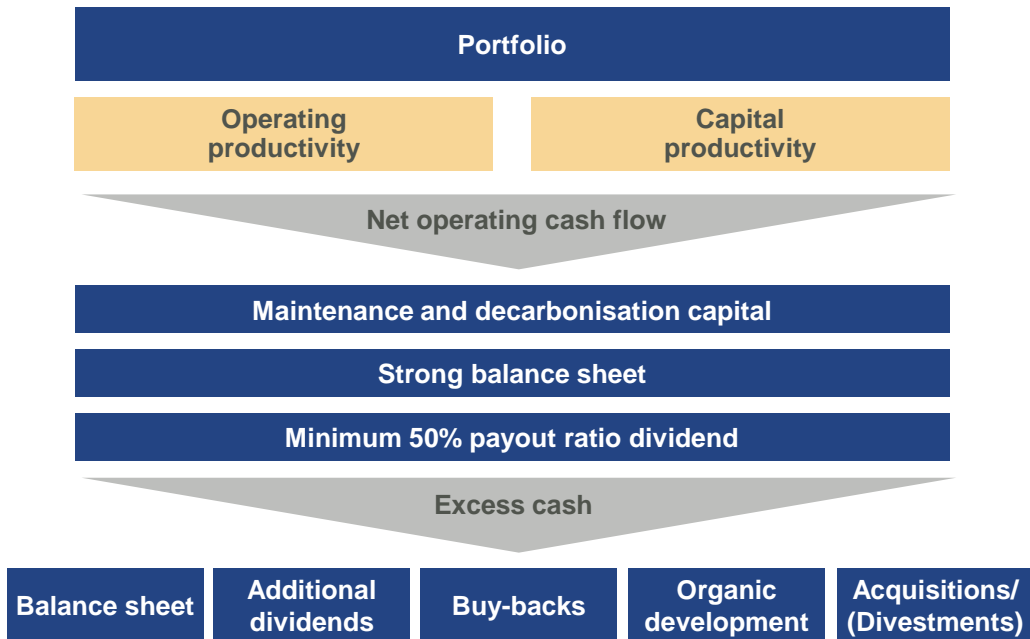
Portfolio

Operating productivity

Capital productivity

Net operating cash flow

Maintenance and decarbonisation capital

Strong balance sheet

Minimum 50% payout ratio dividend

Excess cash

Balance sheet

Additional dividends

Buy-backs

Organic development

Acquisitions/ (Divestments)